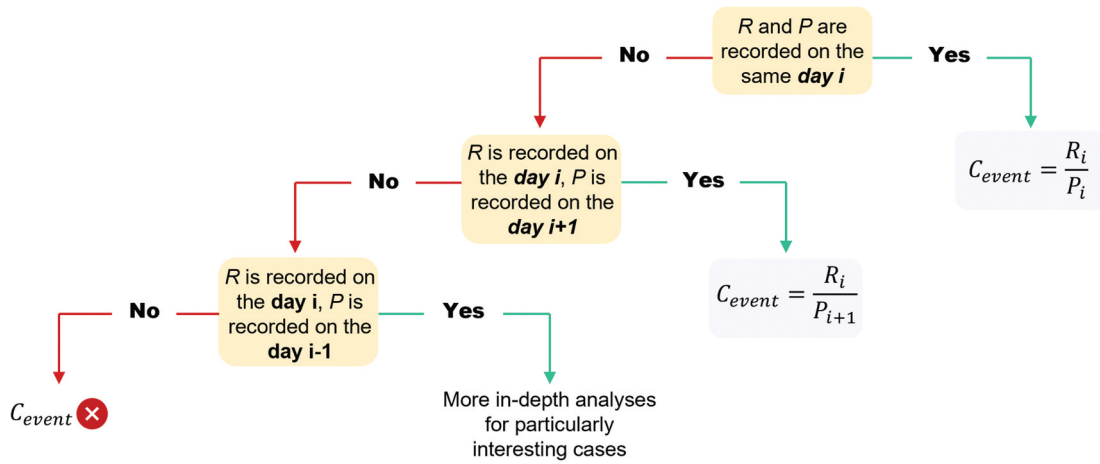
*R* and *P* are recorded on the same ***day i***

No

Yes

$C_{event} = \frac{R_i}{P_i}$

*R* is recorded on the ***day i***, *P* is recorded on the ***day i+1***

No

Yes

$C_{event} = \frac{R_i}{P_{i+1}}$

*R* is recorded on the **day i**, *P* is recorded on the **day i-1**

No

Yes

$C_{event}$ ✕

More in-depth analyses for particularly interesting cases